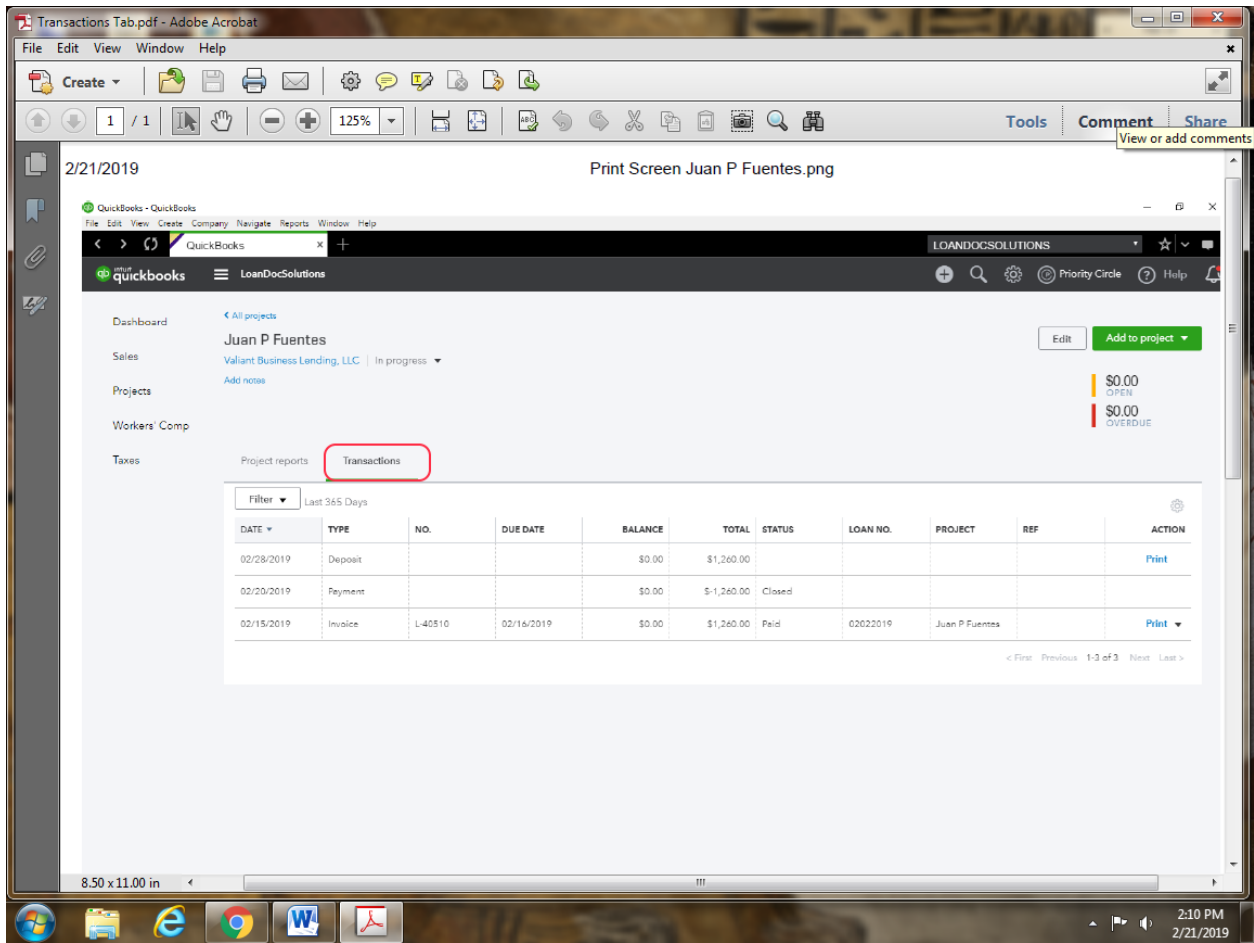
Transactions Tab.pdf - Adobe Acrobat

File Edit View Window Help

Create

1 / 1

125%

Tools Comment Share

View or add comments

2/21/2019

Print Screen Juan P Fuentes.png

QuickBooks - QuickBooks

File Edit View Create Company Navigate Reports Window Help

QuickBooks

LOANDOCSOLUTIONS

intuit quickbooks

LoanDocSolutions

Priority Circle Help

Dashboard

Sales

Projects

Workers' Comp

Taxes

< All projects

Juan P Fuentes

Valiant Business Lending, LLC | In progress

Add notes

Edit

Add to project

$0.00
OPEN

$0.00
OVERDUE

Project reports

Transactions

Filter

Last 365 Days

| DATE | TYPE | NO. | DUE DATE | BALANCE | TOTAL | STATUS | LOAN NO. | PROJECT | REF | ACTION |
|---|---|---|---|---|---|---|---|---|---|---|
| 02/28/2019 | Deposit | | | $0.00 | $1,260.00 | | | | | Print |
| 02/20/2019 | Payment | | | $0.00 | $-1,260.00 | Closed | | | | |
| 02/15/2019 | Invoice | L-40510 | 02/16/2019 | $0.00 | $1,260.00 | Paid | 02022019 | Juan P Fuentes | | Print |

< First Previous 1-3 of 3 Next Last >

8.50 x 11.00 in

2:10 PM
2/21/2019